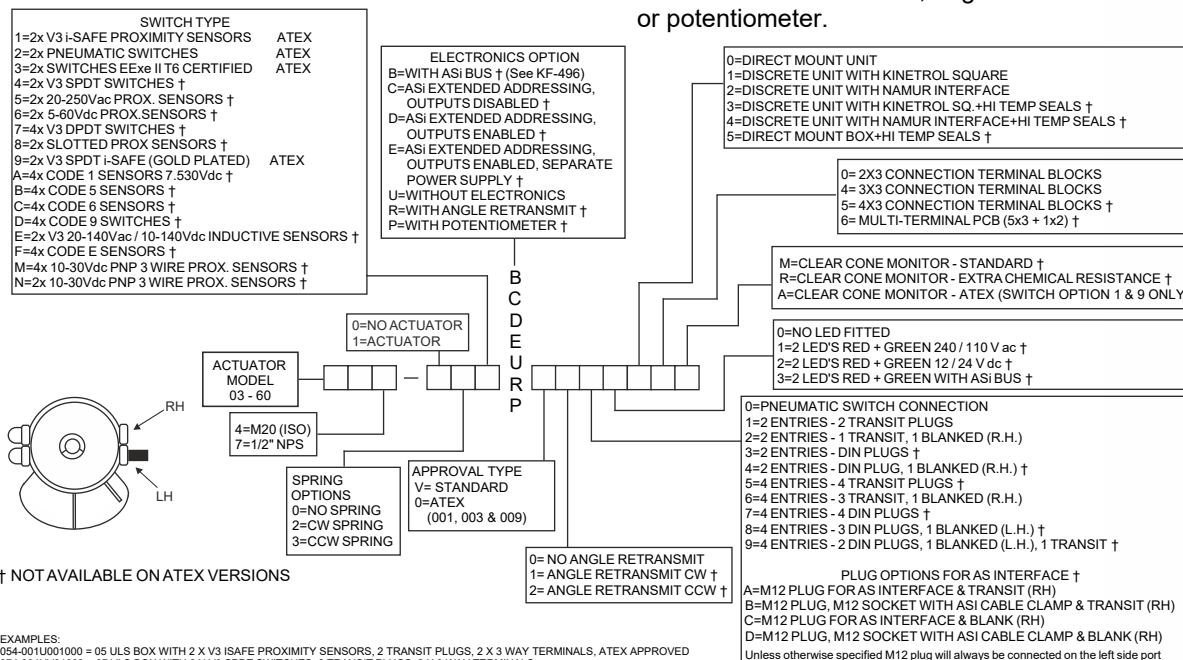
or potentiometer.

SWITCH TYPE
1=2x V3 i-SAFE PROXIMITY SENSORS ATEX
2=2x PNEUMATIC SWITCHES ATEX
3=2x SWITCHES EExe II T6 CERTIFIED ATEX
4=2x V3 SPDT SWITCHES †
5=2x 20-250Vac PROX. SENSORS †
6=2x 5-60Vdc PROX.SENSORS †
7=4x V3 DPDT SWITCHES †
8=2x SLOTTED PROX SENSORS †
9=2x V3 SPDT i-SAFE (GOLD PLATED) ATEX
A=4x CODE 1 SENSORS 7.530Vdc †
B=4x CODE 5 SENSORS †
C=4x CODE 6 SENSORS †
D=4x CODE 9 SWITCHES †
E=2x V3 20-140Vac / 10-140Vdc INDUCTIVE SENSORS †
F=4x CODE E SENSORS †
M=4x 10-30Vdc PNP 3 WIRE PROX. SENSORS †
N=2x 10-30Vdc PNP 3 WIRE PROX. SENSORS †

ELECTRONICS OPTION
B=WITH ASi BUS † (See KF-496)
C=ASi EXTENDED ADDRESSING, OUTPUTS DISABLED †
D=ASi EXTENDED ADDRESSING, OUTPUTS ENABLED †
E=ASi EXTENDED ADDRESSING, OUTPUTS ENABLED, SEPARATE POWER SUPPLY †
U=WITHOUT ELECTRONICS
R=WITH ANGLE RETRANSMIT †
P=WITH POTENTIOMETER †

0=DIRECT MOUNT UNIT
1=DISCRETE UNIT WITH KINETROL SQUARE
2=DISCRETE UNIT WITH NAMUR INTERFACE
3=DISCRETE UNIT WITH KINETROL SQ.+HI TEMP SEALS †
4=DISCRETE UNIT WITH NAMUR INTERFACE+HI TEMP SEALS †
5=DIRECT MOUNT BOX+HI TEMP SEALS †

0= 2X3 CONNECTION TERMINAL BLOCKS
4= 3X3 CONNECTION TERMINAL BLOCKS
5= 4X3 CONNECTION TERMINAL BLOCKS †
6= MULTI-TERMINAL PCB (5x3 + 1x2) †

M=CLEAR CONE MONITOR - STANDARD †
R=CLEAR CONE MONITOR - EXTRA CHEMICAL RESISTANCE †
A=CLEAR CONE MONITOR - ATEX (SWITCH OPTION 1 & 9 ONLY

B
C
D
E
U
R
P

0=NO ACTUATOR
1=ACTUATOR

ACTUATOR MODEL 03 - 60

—

0=NO LED FITTED
1=2 LED'S RED + GREEN 240 / 110 V ac †
2=2 LED'S RED + GREEN 12 / 24 V dc †
3=2 LED'S RED + GREEN WITH ASi BUS †

RH
LH

4=M20 (ISO)
7=1/2" NPS

SPRING OPTIONS
0=NO SPRING
2=CW SPRING
3=CCW SPRING

APPROVAL TYPE
V= STANDARD
0=ATEX
(001, 003 & 009)

0=PNEUMATIC SWITCH CONNECTION
1=2 ENTRIES - 2 TRANSIT PLUGS
2=2 ENTRIES - 1 TRANSIT, 1 BLANKED (R.H.)
3=2 ENTRIES - DIN PLUGS †
4=2 ENTRIES - DIN PLUG, 1 BLANKED (R.H.) †
5=4 ENTRIES - 4 TRANSIT PLUGS †
6=4 ENTRIES - 3 TRANSIT, 1 BLANKED (R.H.)
7=4 ENTRIES - 4 DIN PLUGS †
8=4 ENTRIES - 3 DIN PLUGS, 1 BLANKED (L.H.) †
9=4 ENTRIES - 2 DIN PLUGS, 1 BLANKED (L.H.), 1 TRANSIT †

0= NO ANGLE RETRANSMIT
1= ANGLE RETRANSMIT CW †
2= ANGLE RETRANSMIT CCW †

† NOT AVAILABLE ON ATEX VERSIONS

PLUG OPTIONS FOR AS INTERFACE †
A=M12 PLUG FOR AS INTERFACE & TRANSIT (RH)
B=M12 PLUG, M12 SOCKET WITH ASI CABLE CLAMP & TRANSIT (RH)
C=M12 PLUG FOR AS INTERFACE & BLANK (RH)
D=M12 PLUG, M12 SOCKET WITH ASI CABLE CLAMP & BLANK (RH)
Unless otherwise specified M12 plug will always be connected on the left side port

EXAMPLES:
054-001U001000 = 05 ULS BOX WITH 2 X V3 ISAFE PROXIMITY SENSORS, 2 TRANSIT PLUGS, 2 X 3 WAY TERMINALS, ATEX APPROVED
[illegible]